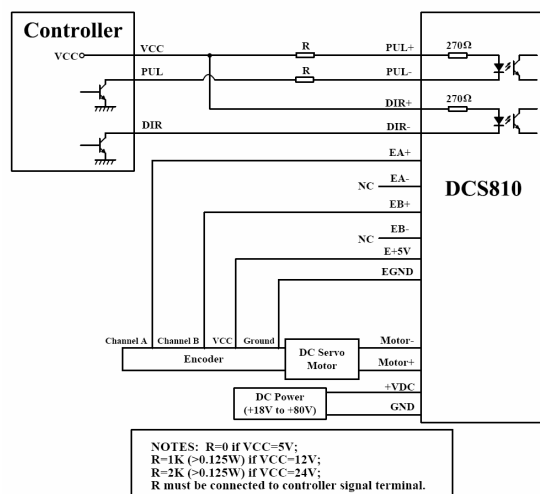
Controller

VCC

VCC

PUL

DIR

R

R

PUL+

PUL-

DIR+

DIR-

270Ω

270Ω

EA+

NC

EA-

EB+

NC

EB-

E+5V

EGND

DCS810

Channel A

Channel B

VCC

Ground

Encoder

DC Servo Motor

Motor-

Motor+

DC Power (+18V to +80V)

+VDC

GND

NOTES: R=0 if VCC=5V;
R=1K (>0.125W) if VCC=12V;
R=2K (>0.125W) if VCC=24V;
R must be connected to controller signal terminal.